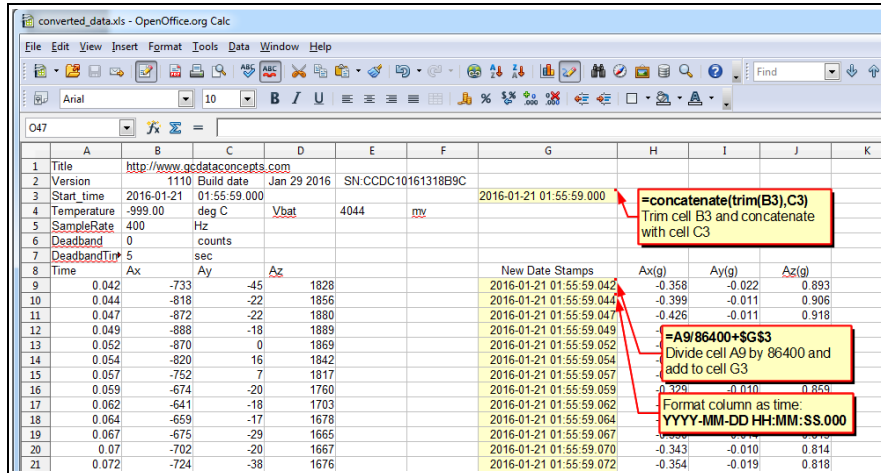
converted_data.xls - OpenOffice.org Calc

File Edit View Insert Format Tools Data Window Help

Find

Arial 10 B I U

O47 = 

| | A | B | C | D | E | F | G | H | I | J | K |
|---|---|---|---|---|---|---|---|---|---|---|---|
| 1 | Title | http://www.gcdataconcepts.com | | | | | | | | | |
| 2 | Version | 1110 | Build date | Jan 29 2016 | SN:CCDC10161318B9C | | | | | | |
| 3 | Start_time | 2016-01-21 | 01:55:59.000 | | | | 2016-01-21 01:55:59.000 | | | | |
| 4 | Temperature | -999.00 | deg C | Vbat | 4044 | mv | | | | | |
| 5 | SampleRate | 400 | Hz | | | | | | | | |
| 6 | Deadband | 0 | counts | | | | | | | | |
| 7 | DeadbandTin | 5 | sec | | | | | | | | |
| 8 | Time | Ax | Ay | Az | | | New Date Stamps | Ax(g) | Ay(g) | Az(g) | |
| 9 | 0.042 | -733 | -45 | 1828 | | | 2016-01-21 01:55:59.042 | -0.358 | -0.022 | 0.893 | |
| 10 | 0.044 | -818 | -22 | 1856 | | | 2016-01-21 01:55:59.044 | -0.399 | -0.011 | 0.906 | |
| 11 | 0.047 | -872 | -22 | 1880 | | | 2016-01-21 01:55:59.047 | -0.426 | -0.011 | 0.918 | |
| 12 | 0.049 | -888 | -18 | 1889 | | | 2016-01-21 01:55:59.049 | | | | |
| 13 | 0.052 | -870 | 0 | 1869 | | | 2016-01-21 01:55:59.052 | | | | |
| 14 | 0.054 | -820 | 16 | 1842 | | | 2016-01-21 01:55:59.054 | | | | |
| 15 | 0.057 | -752 | 7 | 1817 | | | 2016-01-21 01:55:59.057 | | | | |
| 16 | 0.059 | -674 | -20 | 1760 | | | 2016-01-21 01:55:59.059 | -0.329 | -0.010 | 0.859 | |
| 17 | 0.062 | -641 | -18 | 1703 | | | 2016-01-21 01:55:59.062 | | | | |
| 18 | 0.064 | -659 | -17 | 1678 | | | 2016-01-21 01:55:59.064 | | | | |
| 19 | 0.067 | -675 | -29 | 1665 | | | 2016-01-21 01:55:59.067 | | | | |
| 20 | 0.07 | -702 | -20 | 1667 | | | 2016-01-21 01:55:59.070 | -0.343 | -0.010 | 0.814 | |
| 21 | 0.072 | -724 | -38 | 1676 | | | 2016-01-21 01:55:59.072 | -0.354 | -0.019 | 0.818 | |

=concatenate(trim(B3),C3)
Trim cell B3 and concatenate with cell C3

=A9/86400+$G$3
Divide cell A9 by 86400 and add to cell G3

Format column as time:
YYYY-MM-DD HH:MM:SS.000